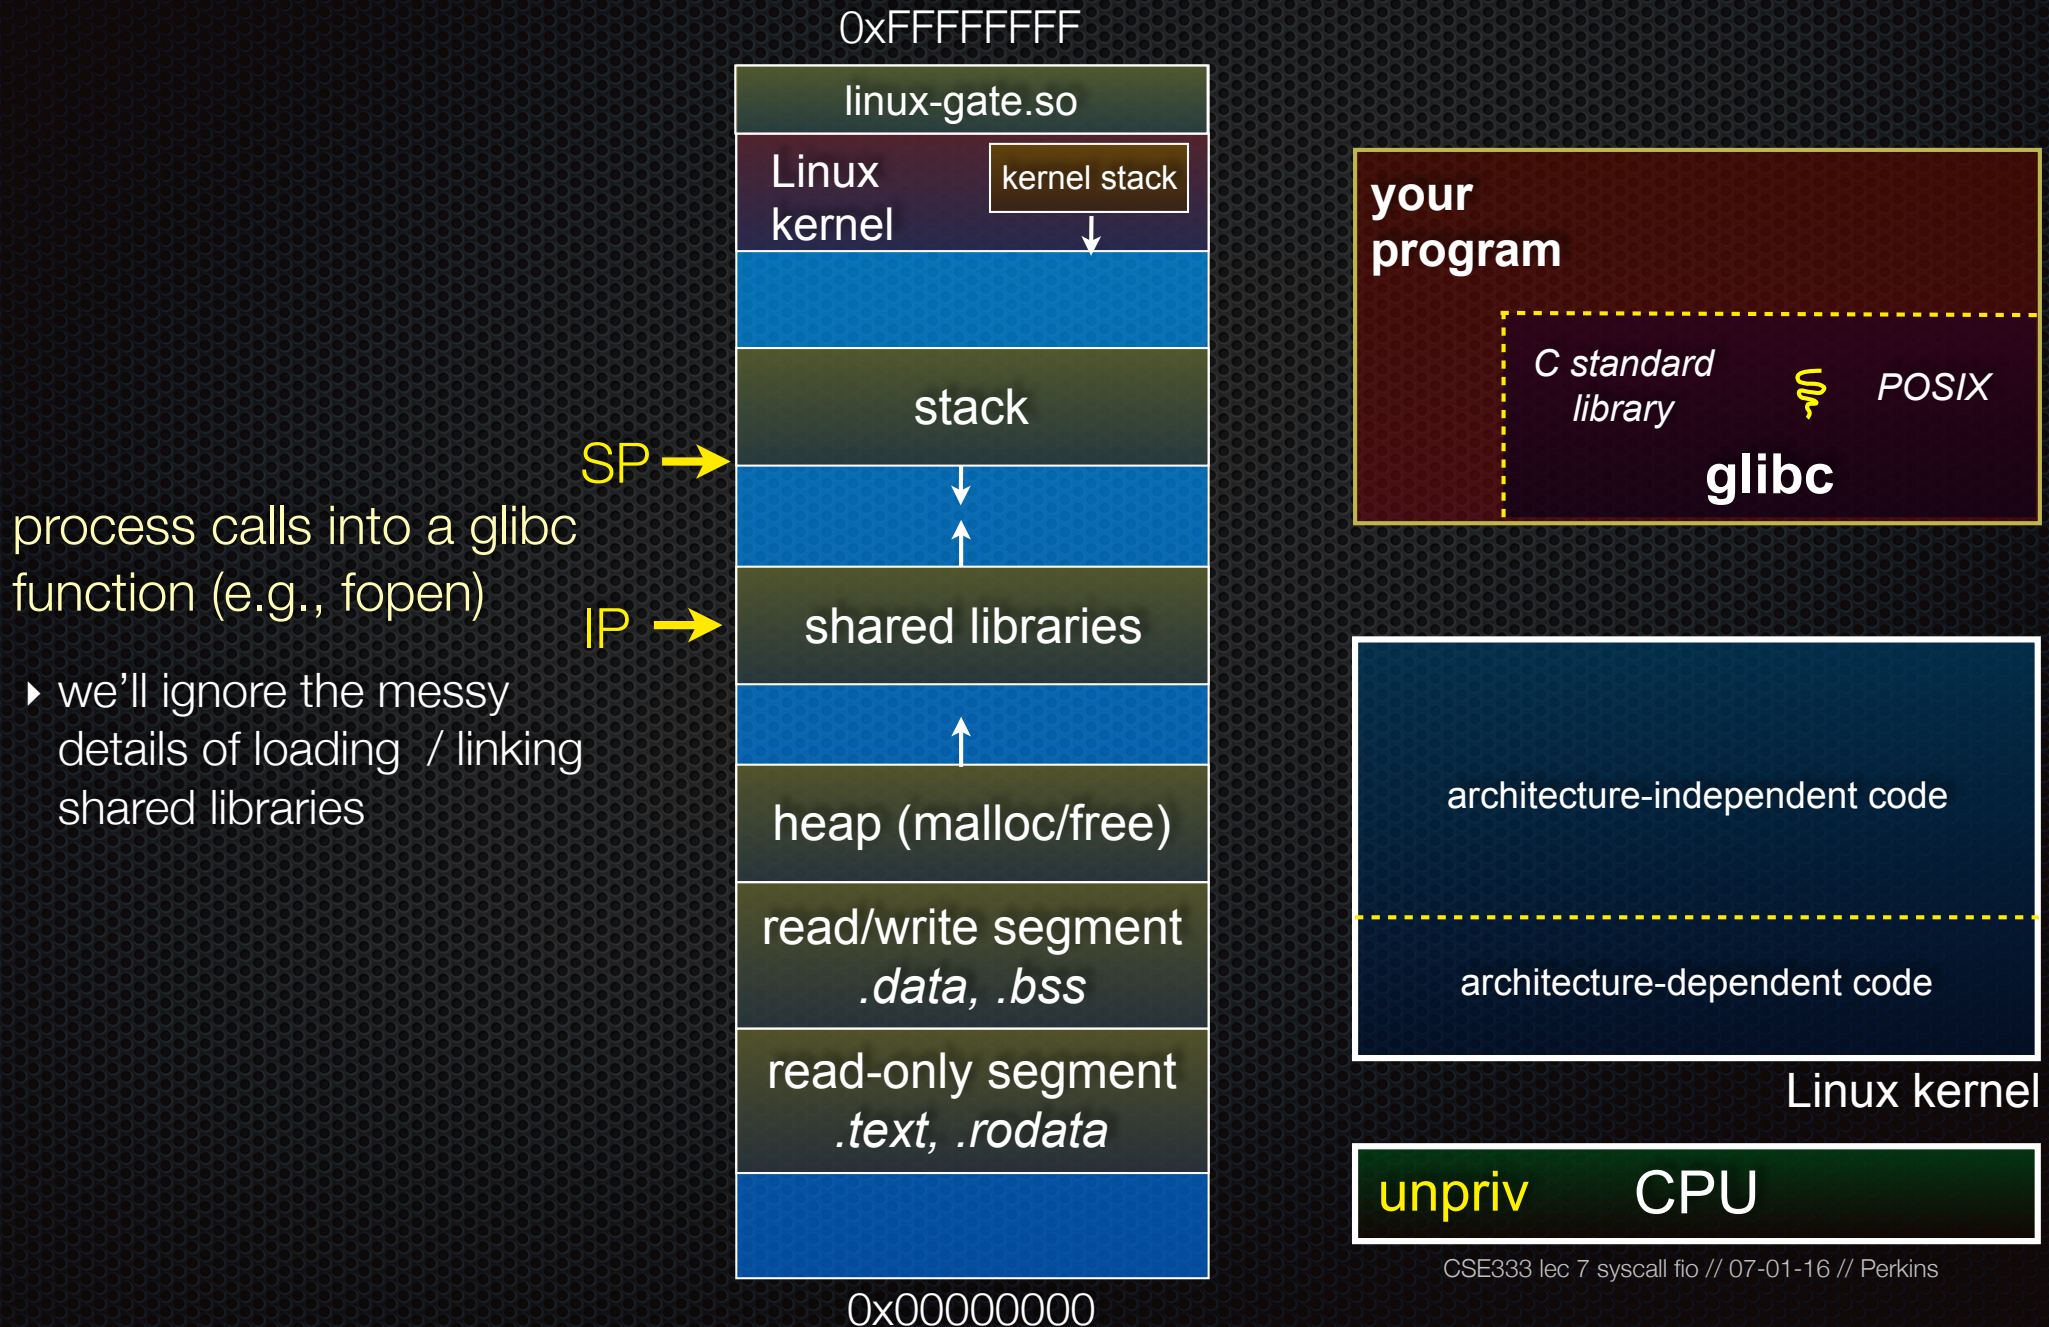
process calls into a glibc function (e.g., fopen)

we'll ignore the messy details of loading / linking shared libraries

0xFFFFFFFF

linux-gate.so

Linux kernel

kernel stack

stack

SP

IP

shared libraries

heap (malloc/free)

read/write segment .data, .bss

read-only segment .text, .rodata

0x00000000

your program

C standard library

POSIX

glibc

architecture-independent code

architecture-dependent code

Linux kernel

unpriv

CPU

CSE333 lec 7 syscall fio // 07-01-16 // Perkins